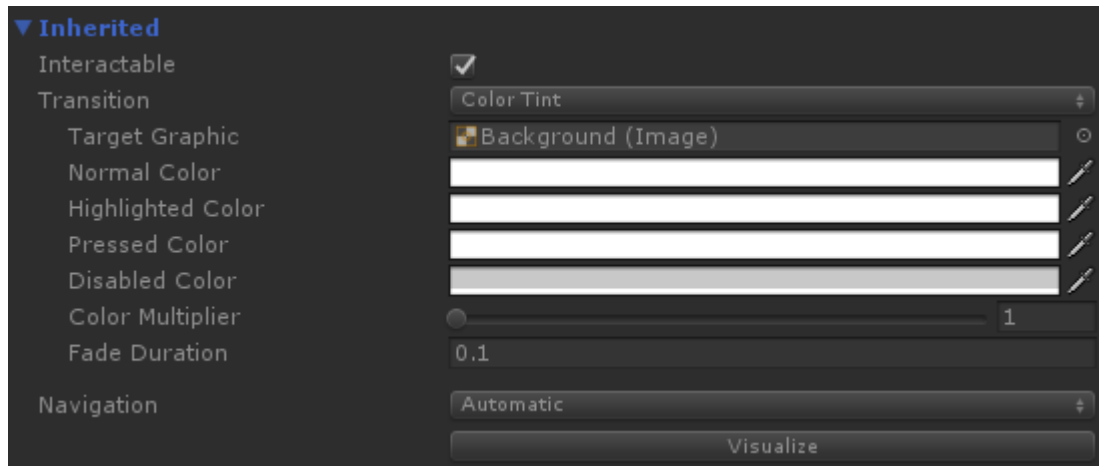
▼Inherited
Interactable ✓
Transition Color Tint
Target Graphic Background (Image)
Normal Color
Highlighted Color
Pressed Color
Disabled Color
Color Multiplier 1
Fade Duration 0.1

Navigation Automatic
Visualize